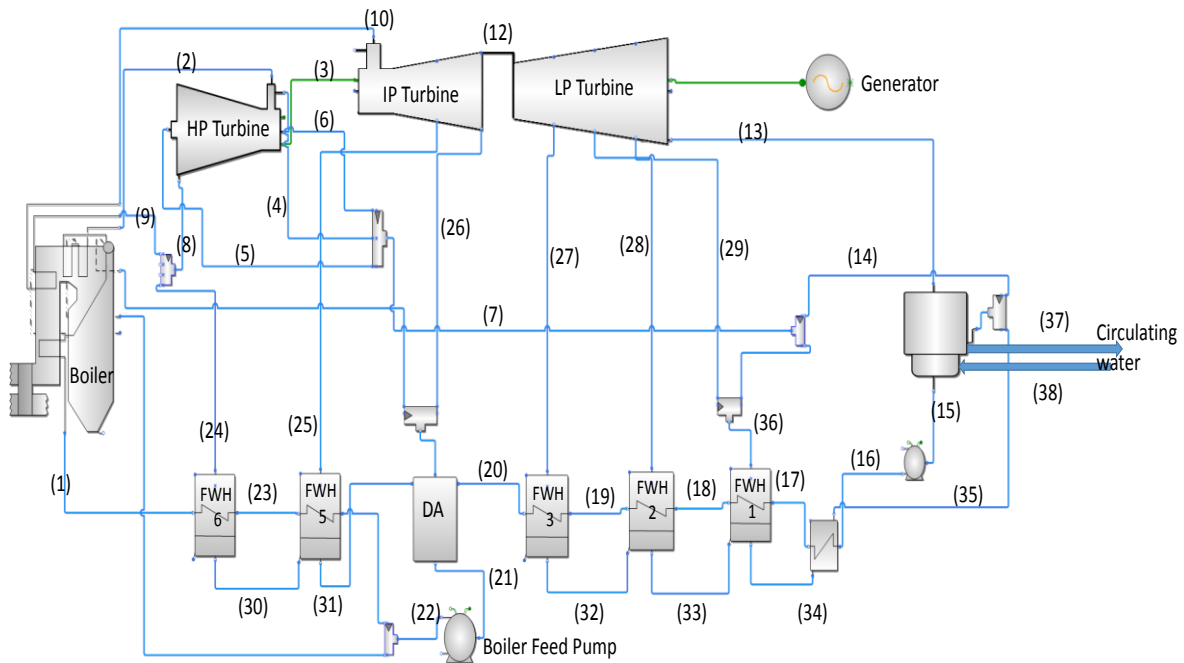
(10)
(12)
(2)
(3)
IP Turbine
LP Turbine
Generator
HP Turbine
(6)
(13)
(9)
(4)
(26)
(8)
(5)
(27)
(28)
(29)
(14)
(7)
(37)
Circulating water
Boiler
(38)
(15)
(24)
(25)
(36)
(16)
(20)
(17)
(1)
FWH 6
(23)
FWH 5
DA
FWH 3
(19)
FWH 2
(18)
FWH 1
(35)
(21)
(30)
(31)
(32)
(33)
(34)
(22)
Boiler Feed Pump